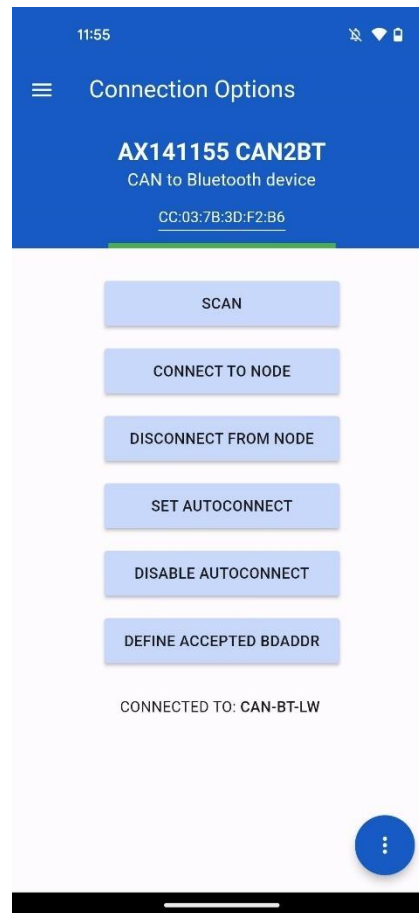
11:55

Connection Options

AX141155 CAN2BT
CAN to Bluetooth device
CC:03:7B:3D:F2:B6

SCAN

CONNECT TO NODE

DISCONNECT FROM NODE

SET AUTOCONNECT

DISABLE AUTOCONNECT

DEFINE ACCEPTED BDADDR

CONNECTED TO: CAN-BT-LW